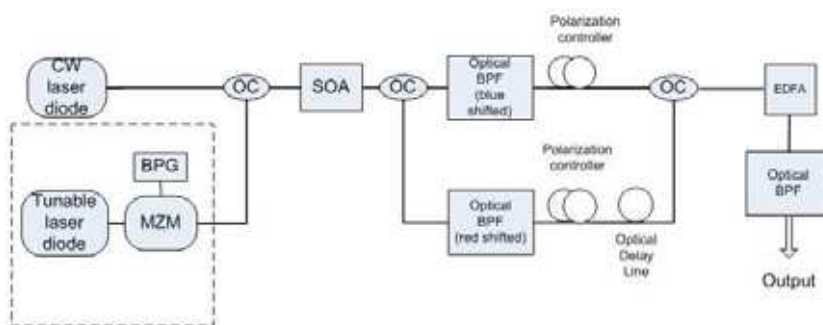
CW laser diode

OC

SOA

OC

Optical BPF (blue shifted)

Polarization controller

OC

EDFA

BPG

Tunable laser diode

MZM

Polarization controller

Optical BPF (red shifted)

Optical Delay Line

Optical BPF

Output